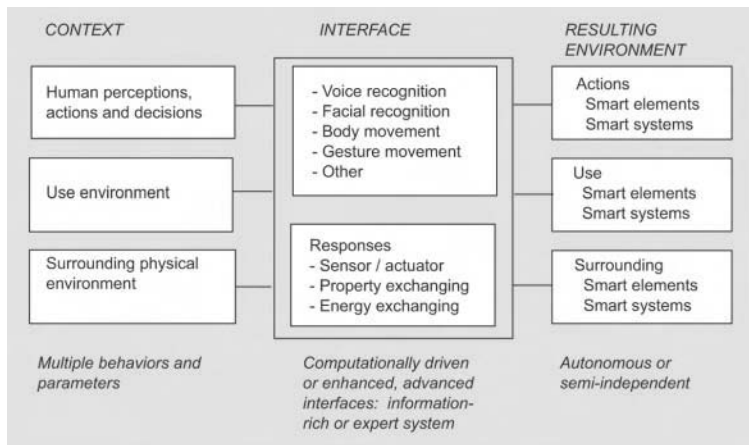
CONTEXT

Human perceptions, actions and decisions

Use environment

Surrounding physical environment

Multiple behaviors and parameters

INTERFACE

- Voice recognition
- Facial recognition
- Body movement
- Gesture movement
- Other

Responses
- Sensor / actuator
- Property exchanging
- Energy exchanging

Computationally driven or enhanced, advanced interfaces: information-rich or expert system

RESULTING ENVIRONMENT

Actions
Smart elements
Smart systems

Use
Smart elements
Smart systems

Surrounding
Smart elements
Smart systems

Autonomous or semi-independent